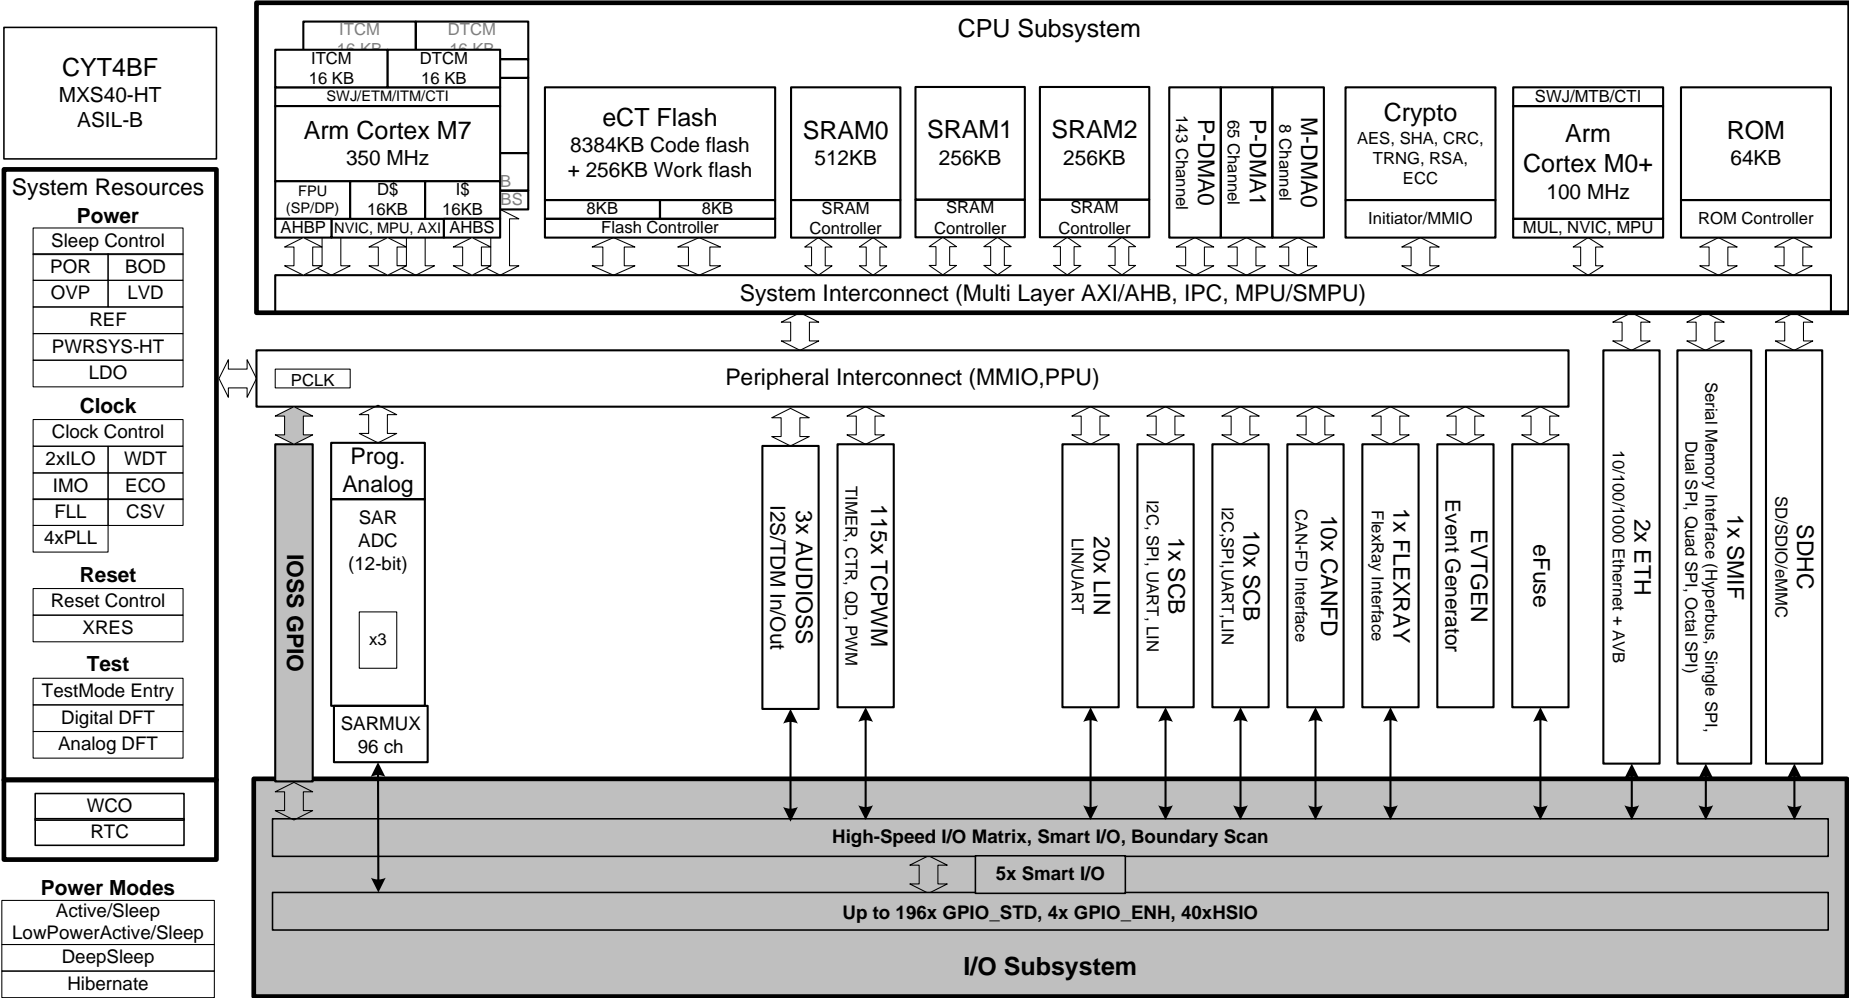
CYT4BF
MXS40-HT
ASIL-B

System Resources
Power
Sleep Control
POR BOD
OVP LVD
REF
PWRSYS-HT
LDO
Clock
Clock Control
2xILO WDT
IMO ECO
FLL CSV
4xPLL
Reset
Reset Control
XRES
Test
TestMode Entry
Digital DFT
Analog DFT

WCO
RTC

Power Modes
Active/Sleep
LowPowerActive/Sleep
DeepSleep
Hibernate

CPU Subsystem

ITCM 16 KB
DTCM 16 KB
ITCM 16 KB
DTCM 16 KB
SWJ/ETM/ITM/CTI
Arm Cortex M7
350 MHz
FPU (SP/DP)
D$ 16KB
I$ 16KB
AHBP
NVIC, MPU, AXI
AHBS

eCT Flash
8384KB Code flash + 256KB Work flash
8KB 8KB
Flash Controller

SRAM0 512KB
SRAM Controller
SRAM1 256KB
SRAM Controller
SRAM2 256KB
SRAM Controller

P-DMA0 143 Channel
P-DMA1 65 Channel
M-DMA0 8 Channel

Crypto
AES, SHA, CRC, TRNG, RSA, ECC
Initiator/MMIO

SWJ/MTB/CTI
Arm Cortex M0+
100 MHz
MUL, NVIC, MPU

ROM 64KB
ROM Controller

System Interconnect (Multi Layer AXI/AHB, IPC, MPU/SMPU)

PCLK
Peripheral Interconnect (MMIO,PPU)

IOSS GPIO

Prog. Analog
SAR ADC (12-bit)
x3
SARMUX 96 ch

3x AUDIOSS I2S/TDM In/Out
115x TCPWM TIMER, CTR, QD, PWM
20x LIN LIN/UART
1x SCB I2C, SPI, UART, LIN
10x SCB I2C,SPI,UART,LIN
10x CANFD CAN-FD Interface
1x FLEXRAY FlexRay Interface
EVTGEN Event Generator
eFuse
2x ETH 10/100/1000 Ethernet + AVB
1x SMIF Serial Memory Interface (Hyperbus, Single SPI, Dual SPI, Quad SPI, Octal SPI)
SDHC SD/SDIO/eMMC

High-Speed I/O Matrix, Smart I/O, Boundary Scan
5x Smart I/O
Up to 196x GPIO_STD, 4x GPIO_ENH, 40xHSIO
I/O Subsystem